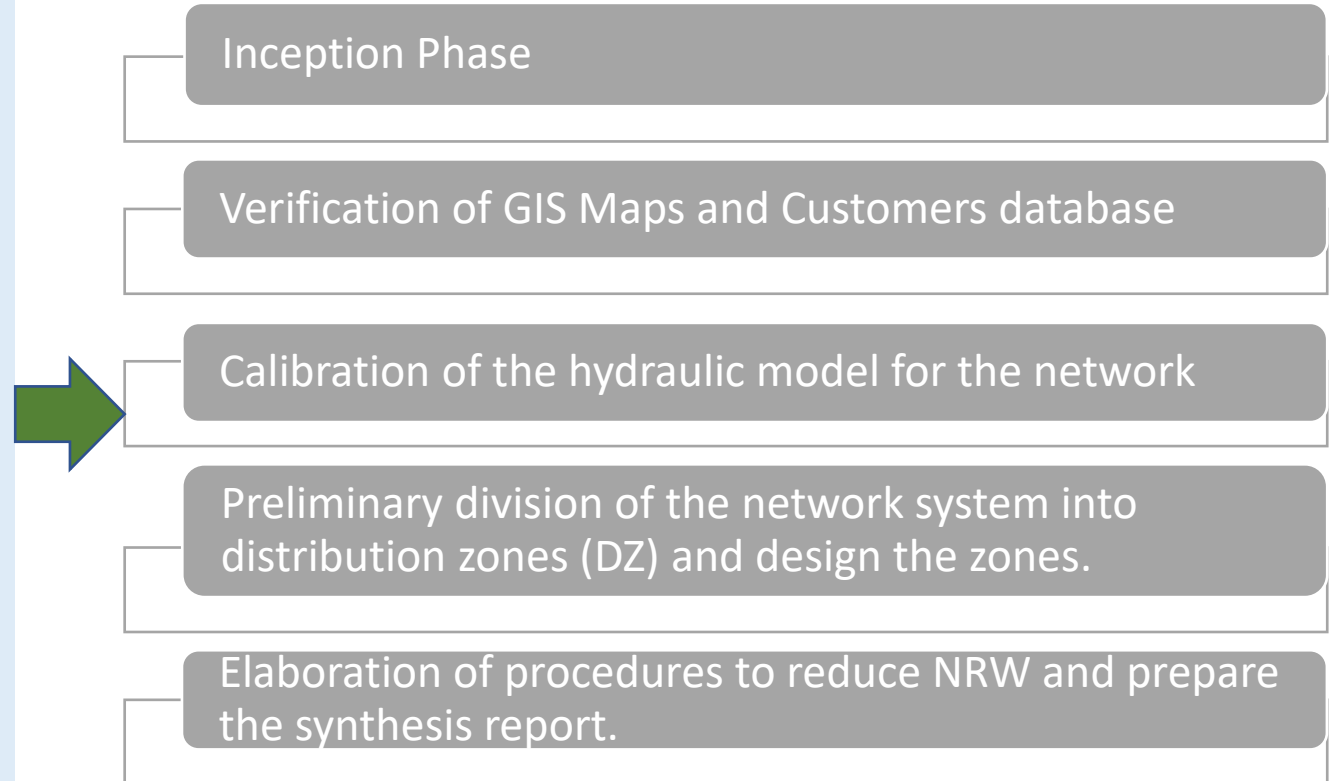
Inception Phase

Verification of GIS Maps and Customers database

Calibration of the hydraulic model for the network

Preliminary division of the network system into distribution zones (DZ) and design the zones.

Elaboration of procedures to reduce NRW and prepare the synthesis report.